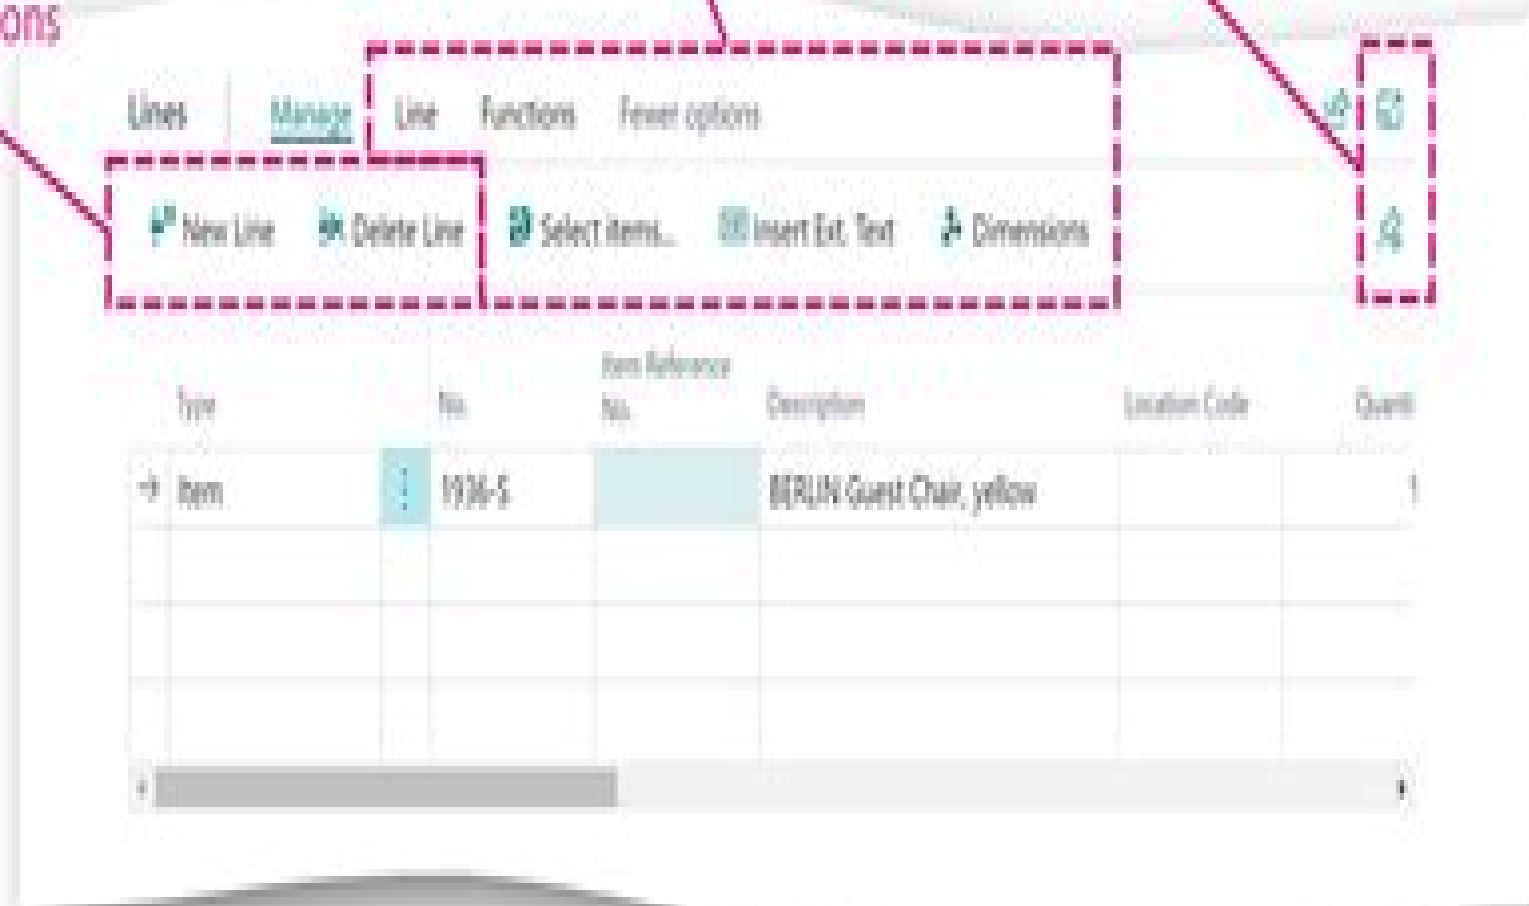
ons

Lines Manage Line Functions Fewer options

New Line Delete Line Select items... Insert Ext. Text Dimensions

| Type | | No. | Item Reference No. | Description | Location Code | Quanti |
|---|---|---|---|---|---|---|
| → Item | ⋮ | 1936-S | | BERLIN Guest Chair, yellow | | 1 |
| | | | | | | |
| | | | | | | |